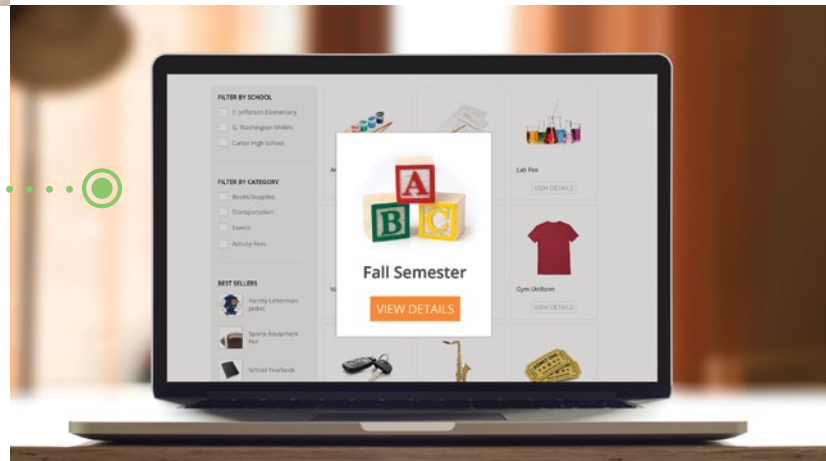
FILTER BY SCHOOL

T. Jefferson Elementary

G. Washington Middle

Carter High School

FILTER BY CATEGORY

Books/Supplies

Transportation

Events

Activity Fees

BEST SELLERS

Varsity Letterman Jacket

Sports Equipment Fee

School Yearbook

A B C

Fall Semester

VIEW DETAILS

Lab Fee

VIEW DETAILS

Gym Uniform

VIEW DETAILS